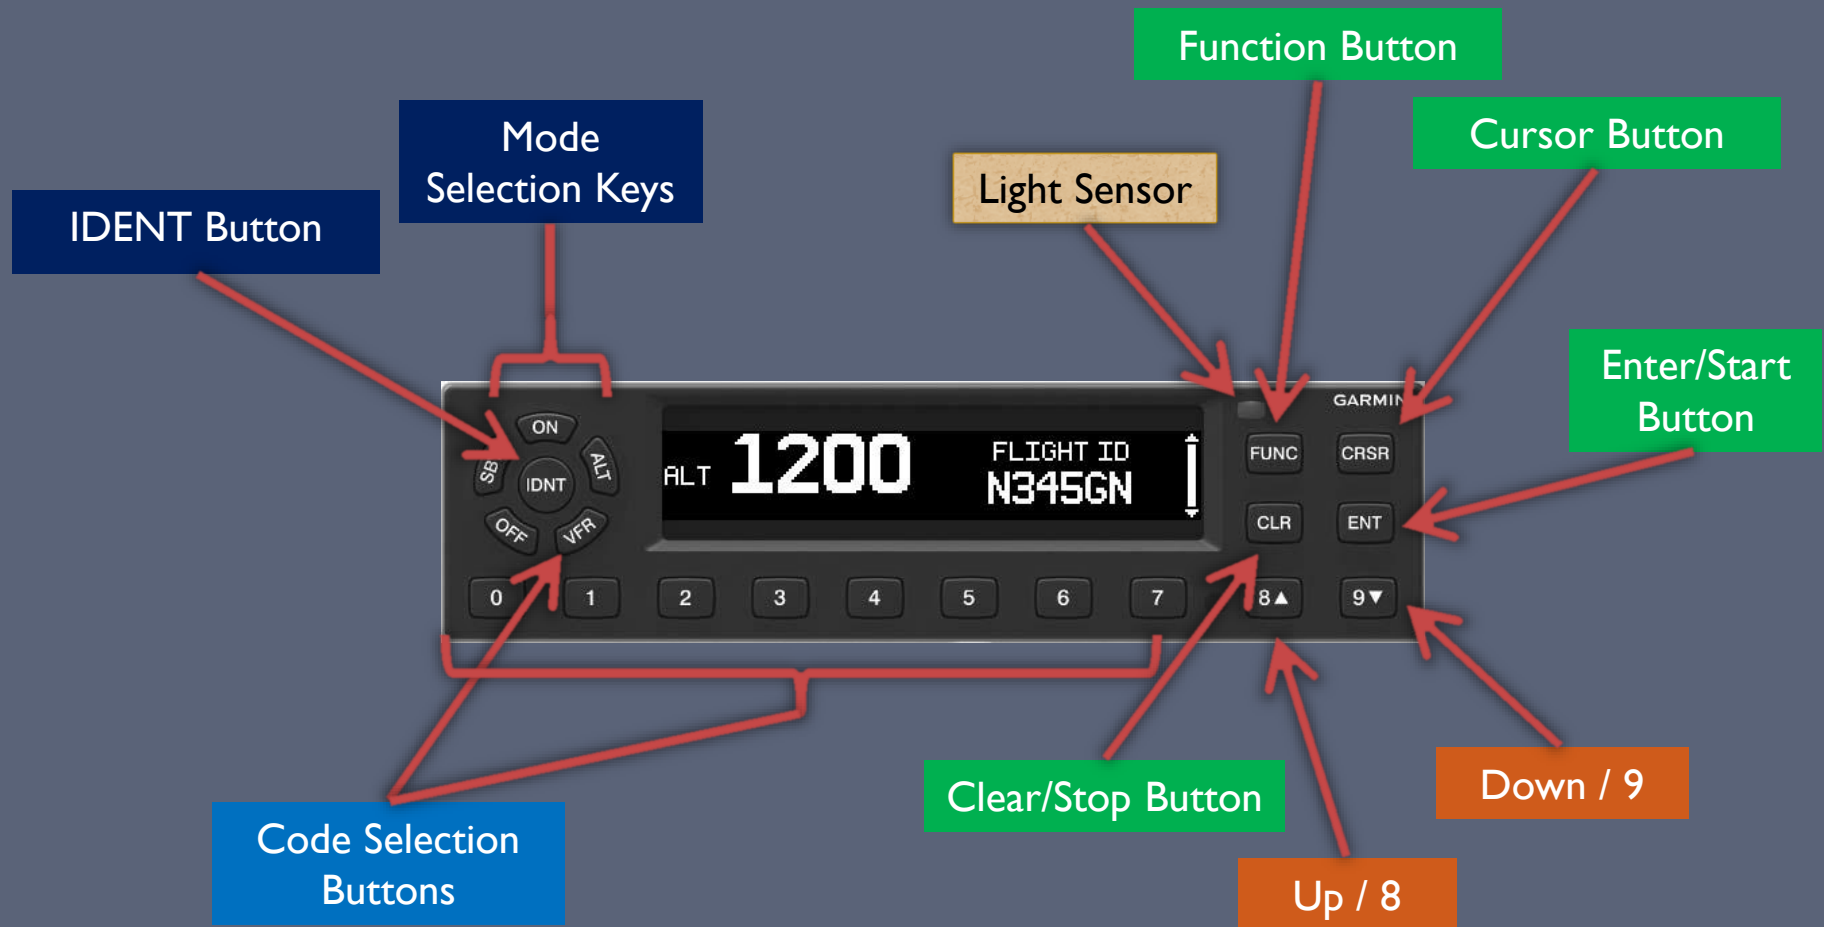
Function Button

Mode Selection Keys

Cursor Button

Light Sensor

IDENT Button

Enter/Start Button

GARMIN

ON

SB

IDNT

ALT

OFF

VFR

ALT 1200

FLIGHT ID N345GN

FUNC

CRSR

CLR

ENT

0

1

2

3

4

5

6

7

8▲

9▼

Clear/Stop Button

Down / 9

Code Selection Buttons

Up / 8